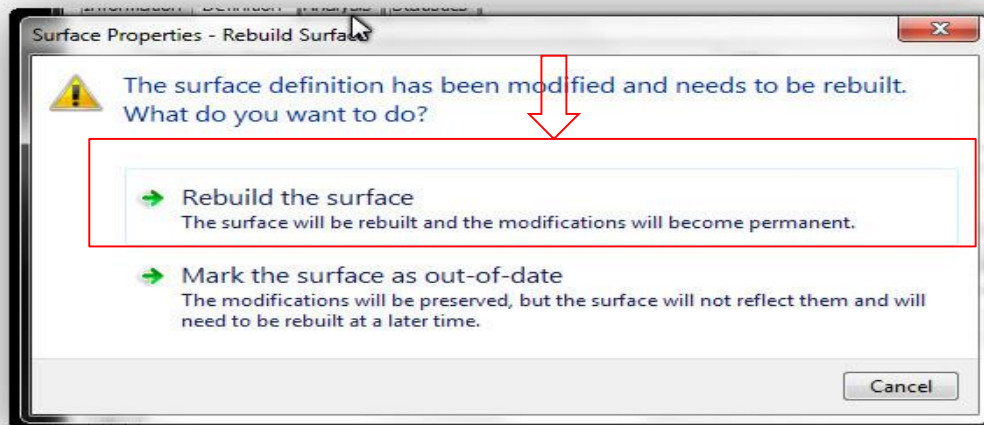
Information Definition Analysis Statistics

Surface Properties - Rebuild Surface

The surface definition has been modified and needs to be rebuilt. What do you want to do?

Rebuild the surface
The surface will be rebuilt and the modifications will become permanent.

Mark the surface as out-of-date
The modifications will be preserved, but the surface will not reflect them and will need to be rebuilt at a later time.

Cancel